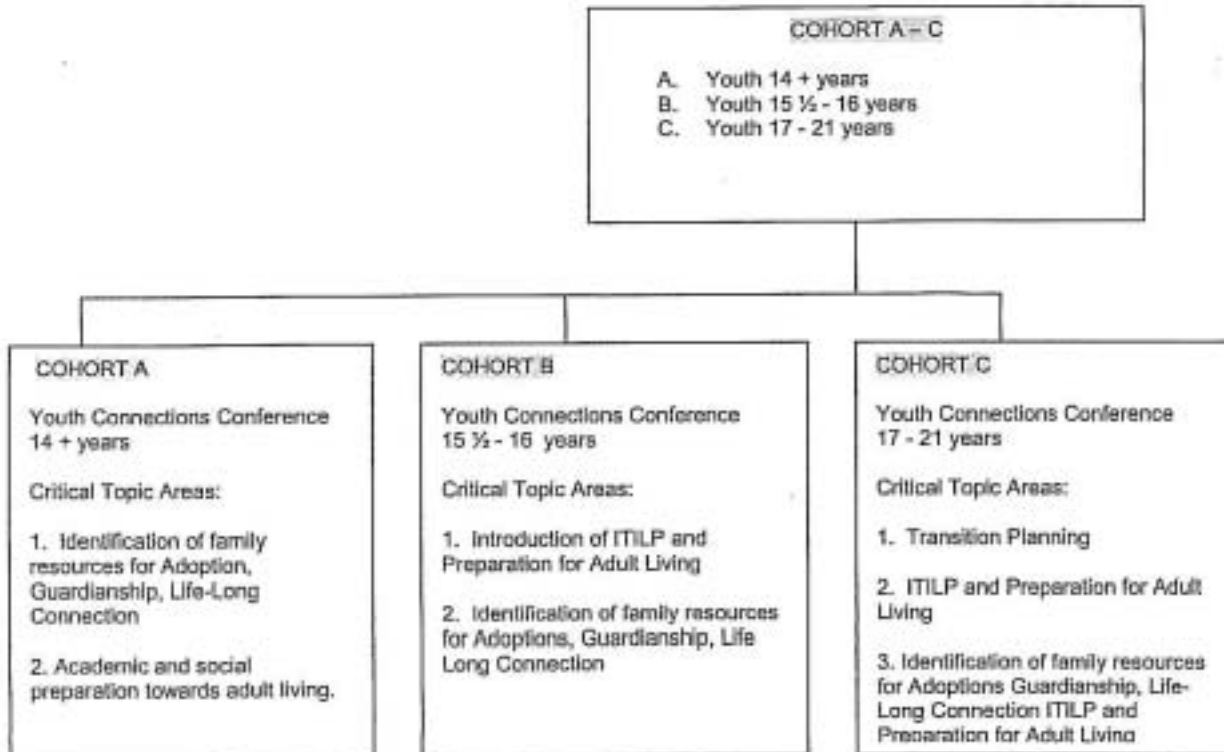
COHORT A – C

A. Youth 14 + years
B. Youth 15 ½ - 16 years
C. Youth 17 - 21 years

COHORT A

Youth Connections Conference 14 + years

Critical Topic Areas:

1. Identification of family resources for Adoption, Guardianship, Life-Long Connection

2. Academic and social preparation towards adult living.

COHORT B

Youth Connections Conference 15 ½ - 16 years

Critical Topic Areas:

1. Introduction of ITILP and Preparation for Adult Living

2. Identification of family resources for Adoptions, Guardianship, Life Long Connection

COHORT C

Youth Connections Conference 17 - 21 years

Critical Topic Areas:

1. Transition Planning

2. ITILP and Preparation for Adult Living

3. Identification of family resources for Adoptions Guardianship, Life-Long Connection ITILP and Preparation for Adult Living